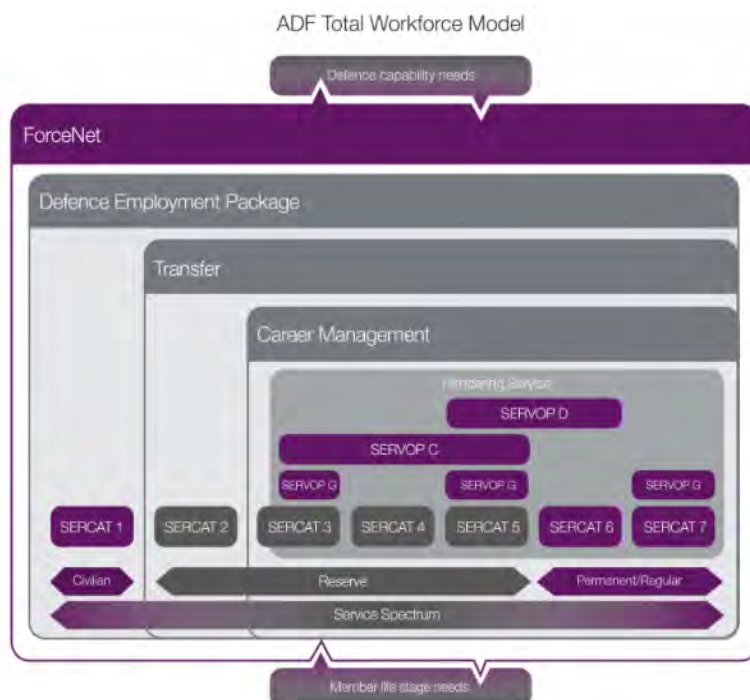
ADF Total Workforce Model

Defence capability needs

ForceNet

Defence Employment Package

Transfer

Career Management

Rendering Service

SERVOP D

SERVOP C

SERVOP G

SERVOP G

SERVOP G

SERCAT 1

SERCAT 2

SERCAT 3

SERCAT 4

SERCAT 5

SERCAT 6

SERCAT 7

Civilian

Reserve

Permanent/Regular

Service Spectrum

Member life stage needs